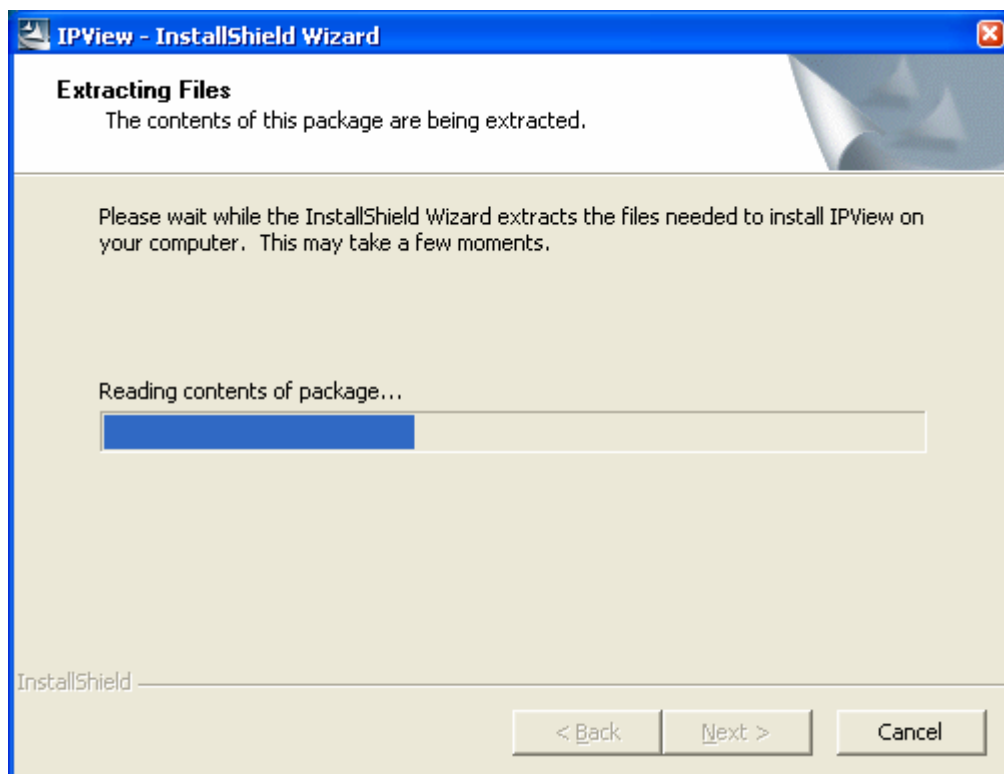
IPView - InstallShield Wizard

Extracting Files
The contents of this package are being extracted.

Please wait while the InstallShield Wizard extracts the files needed to install IPView on your computer. This may take a few moments.

Reading contents of package...

InstallShield

< Back
Next >
Cancel